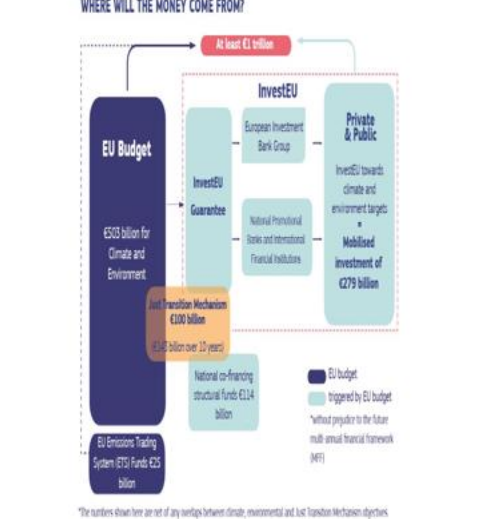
WHERE WILL THE MONEY COME FROM?

At least €1 trillion

InvestEU

EU Budget

€503 billion for Climate and Environment

InvestEU Guarantee

European Investment Bank Group

National Promotional Banks and International Financial Institutions

Private & Public

InvestEU towards climate and environment targets

=

Mobilised investment of €279 billion

Just Transition Mechanism €100 billion

(€143 billion over 10 years)

National co-financing structural funds €114 billion

EU budget

triggered by EU budget

*without prejudice to the future multi-annual financial framework (MFF)

EU Emissions Trading System (ETS) Funds €25 billion

*The numbers shown here are net of any overlaps between climate, environmental and Just Transition Mechanism objectives.